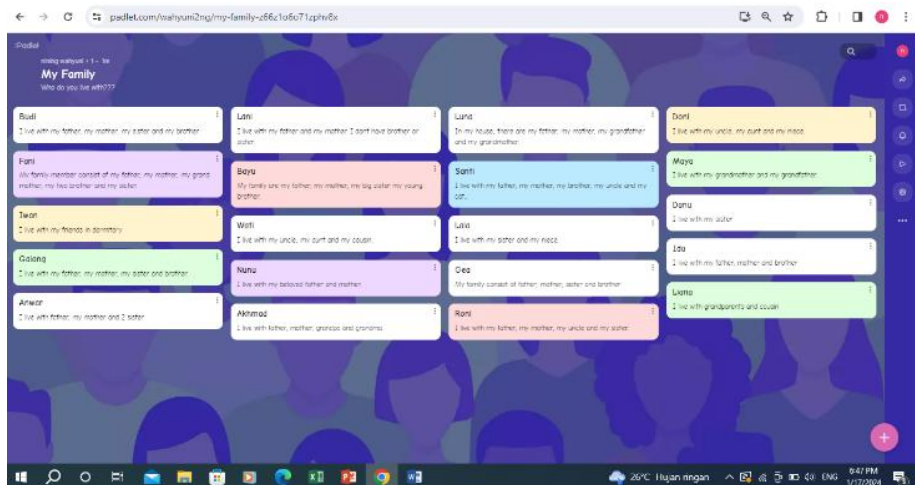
padlet.com/wahyuni2ng/my-family-z66z1o6o71zphv8x

Padlet

ninING wahyuni • 1 • 1m

My Family

Who do you live with???

Budi
I live with my father, my mother, my sister and my brother

Fani
My family member consist of my father, my mother, my grand mother, my two brother and my sister

Iwan
I live with my friends in dormitory

Galang
I live with my father, my mother, my sister and brother

Anwar
I live with father, my mother and I sister

Lani
I live with my father and my mother. I don't have brother or sister.

Bayu
My family are my father, my mother, my big sister my young brother.

Wati
I live with my uncle, my aunt and my cousin

Nunu
I live with my beloved father and mother

Akhmad
I live with father, mother, grandpa and grandma

Luna
In my house, there are my father, my mother, my grandfather and my grandmother.

Santi
I live with my father, my mother, my brother, my uncle and my cat.

Lala
I live with my sister and my niece

Oea
My family consist of father, mother, sister and brother

Roni
I live with my father, my mother, my uncle and my sister

Doni
I live with my uncle, my aunt and my niece

Maya
I live with my grandmother and my grandfather

Dono
I live with my sister

Ida
I live with my father, mother and brother

Liana
I live with grandparents and cousin

26°C Hujan ringan ENG 6:47 PM 1/17/2024